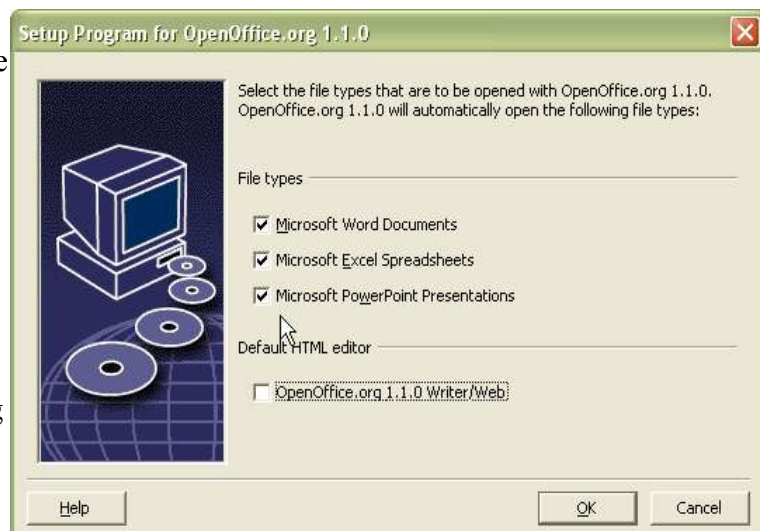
Setup Program for OpenOffice.org 1.1.0

Select the file types that are to be opened with OpenOffice.org 1.1.0. OpenOffice.org 1.1.0 will automatically open the following file types:

File types

Microsoft Word Documents

Microsoft Excel Spreadsheets

Microsoft PowerPoint Presentations

Default HTML editor

OpenOffice.org 1.1.0 Writer/Web

Help

OK

Cancel